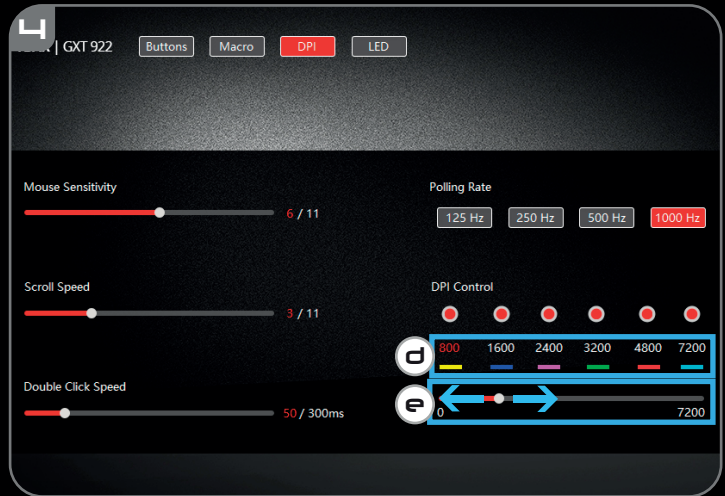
4

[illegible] | GXT 922

Buttons Macro DPI LED

Mouse Sensitivity

6 / 11

Polling Rate

125 Hz 250 Hz 500 Hz 1000 Hz

Scroll Speed

3 / 11

DPI Control

d

800 1600 2400 3200 4800 7200

Double Click Speed

50 / 300ms

e

0 7200